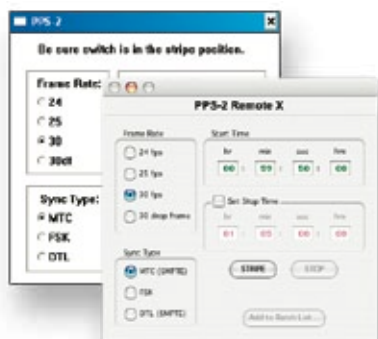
PPS 2

Be sure switch is in the stripe position.

Frame Rate:
24
25
30
30df

Sync Type:
MTC
FSK
DTL

PPS-2 Remote X

Frame Rate
24 fps
25 fps
30 fps
30 drop frame

Start Time
hr
min
sec
frm
00
59
50
00

Set Stop Time
hr
min
sec
frm
01
05
05
00

Sync Type
MTC (SMPTE)
FSK
DTL (SMPTE)

STRIPE
STOP

Add to Batch List...